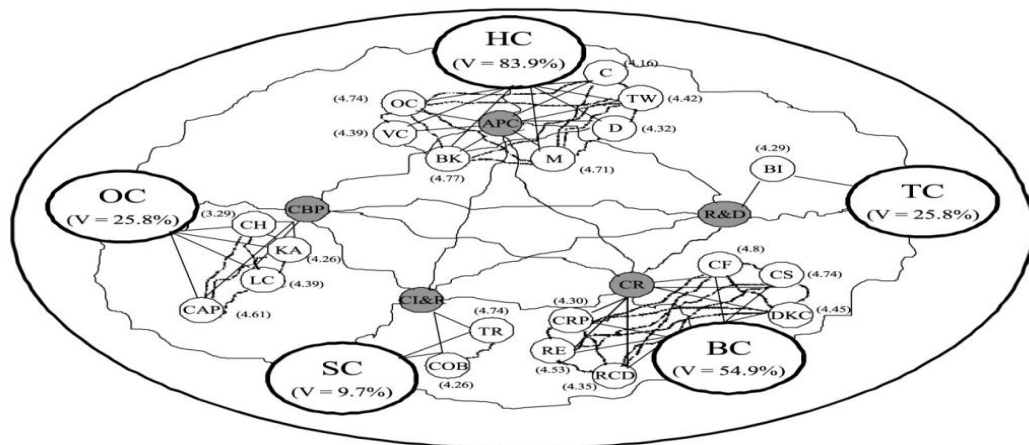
HC
(V = 83.9%)
C (4.16)
(4.74) OC
TW (4.42)
APC
(4.39) VC
D (4.32)
BK
M (4.71)
(4.77)
(4.29)
BI
OC
(V = 25.8%)
(3.29)
CBP
R&D
TC
(V = 25.8%)
CH
KA
(4.26)
LC (4.39)
CAP (4.61)
(4.8)
CF
CS (4.74)
CR
CI&R
(4.74)
TR
(4.30)
CRP
DKC (4.45)
RE
(4.53)
RCD
(4.35)
COB
(4.26)
SC
(V = 9.7%)
BC
(V = 54.9%)